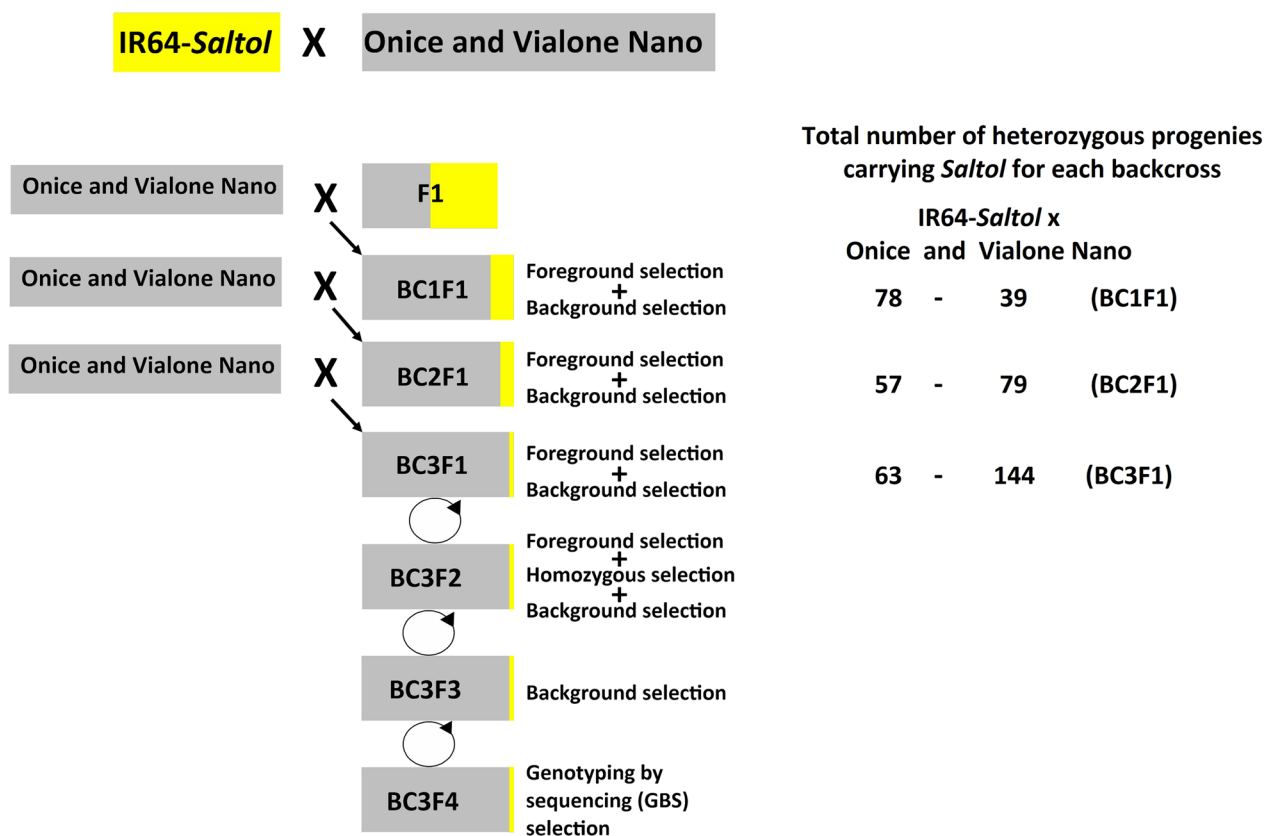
IR64-Saltol X Onice and Vialone Nano

Onice and Vialone Nano X F1

Onice and Vialone Nano X BC1F1 Foreground selection + Background selection

Onice and Vialone Nano X BC2F1 Foreground selection + Background selection

BC3F1 Foreground selection + Background selection

BC3F2 Foreground selection + Homozygous selection + Background selection

BC3F3 Background selection

BC3F4 Genotyping by sequencing (GBS) selection

Total number of heterozygous progenies carrying Saltol for each backcross

IR64-Saltol x
Onice and Vialone Nano

78 - 39 (BC1F1)

57 - 79 (BC2F1)

63 - 144 (BC3F1)